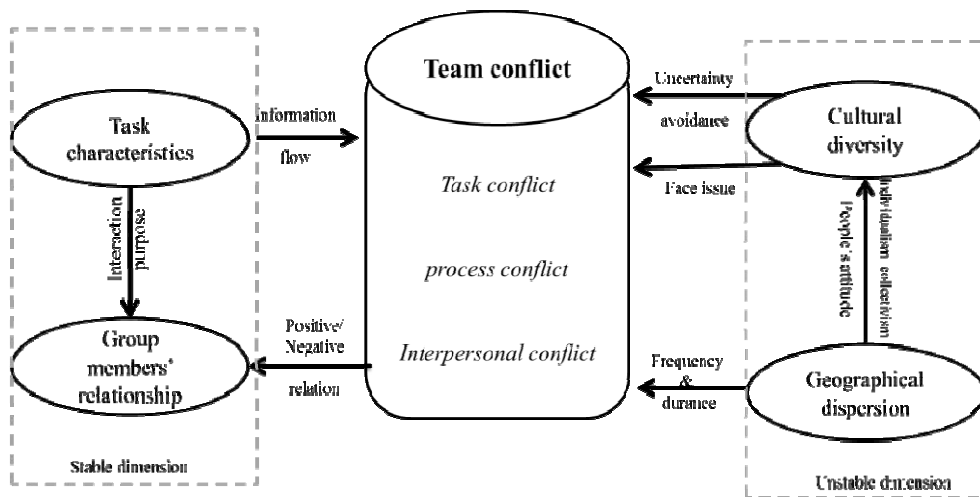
Team conflict

Task conflict

process conflict

Interpersonal conflict

Task characteristics

Interaction purpose

Group members' relationship

Stable dimension

Information flow

Positive/ Negative relation

Uncertainty avoidance

Face issue

Cultural diversity

Individualism collectivism

People's attitude

Frequency & durance

Geographical dispersion

Unstable dimension